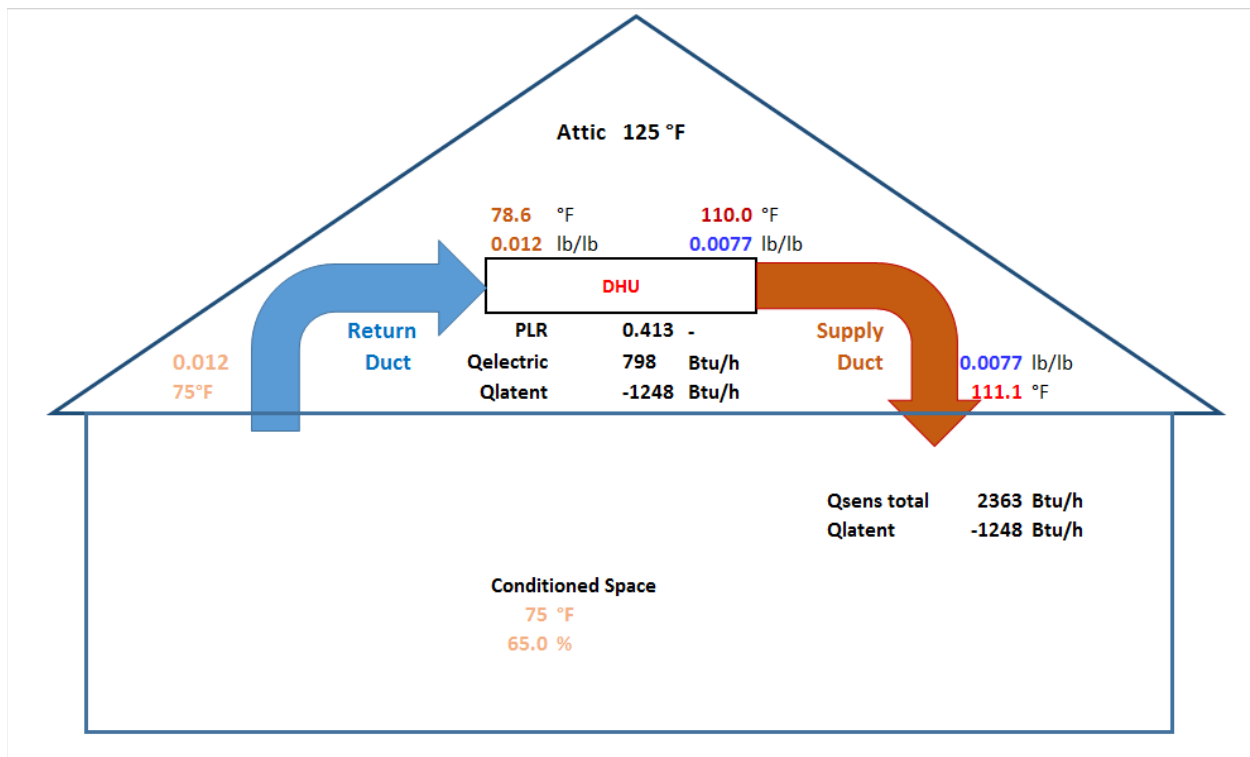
Attic 125 °F

78.6 °F
0.012 lb/lb

110.0 °F
0.0077 lb/lb

DHU

0.012
75°F

Return
Duct

PLR 0.413 -
Qelectric 798 Btu/h
Qlatent -1248 Btu/h

Supply
Duct

0.0077 lb/lb
111.1 °F

Qsens total 2363 Btu/h
Qlatent -1248 Btu/h

Conditioned Space
75 °F
65.0 %